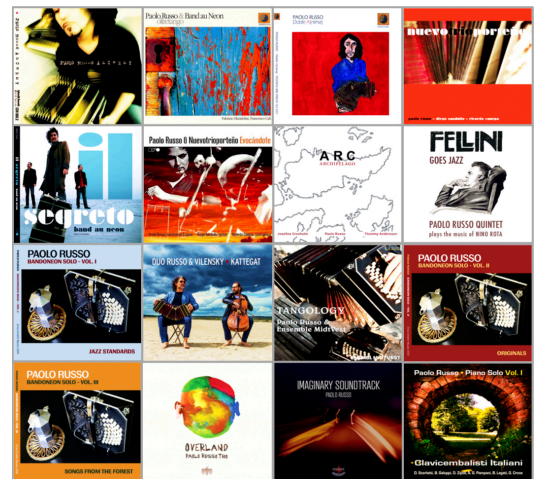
Paolo Russo & Band au Neon
oltretango

PAOLO RUSSO

nuevo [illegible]porteño

il segreto
band au neon

Paolo Russo & Nuevotrioporteño Evocándote

ARC
ARCHIPELAGO

FELLINI
GOES JAZZ
PAOLO RUSSO QUINTET
plays the music of NINO ROTA

PAOLO RUSSO
BANDONEON SOLO - VOL. I
JAZZ STANDARDS

DUO RUSSO & VILENSKY KATTEGAT

TANGOLOGY
Paolo Russo & Ensemble MidtVest

PAOLO RUSSO
BANDONEON SOLO - VOL. II
ORIGINALS

PAOLO RUSSO
BANDONEON SOLO - VOL. III
SONGS FROM THE FOREST

OVERLAND
PAOLO RUSSO TRIO

IMAGINARY SOUNDTRACK
PAOLO RUSSO

Paolo Russo • Piano Solo Vol. I
Clavicembalisti Italiani